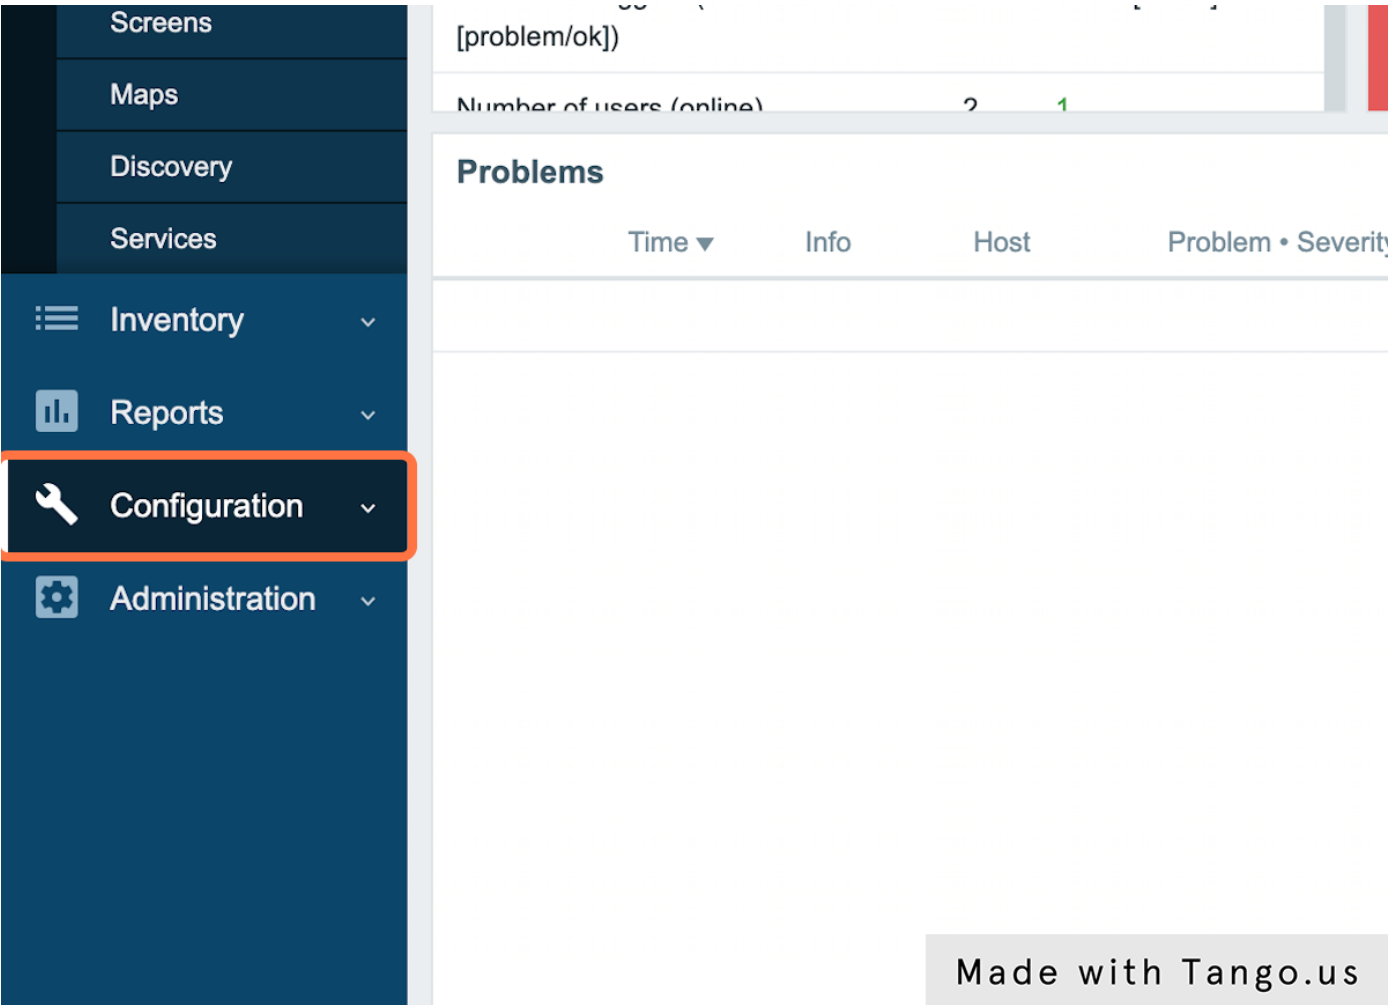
Screens
Maps
Discovery
Services
Inventory
Reports
Configuration
Administration

[problem/ok])
Number of users (online) 2 1

Problems

| Time ▾ | Info | Host | Problem • Severit |
|---|---|---|---|

Made with Tango.us